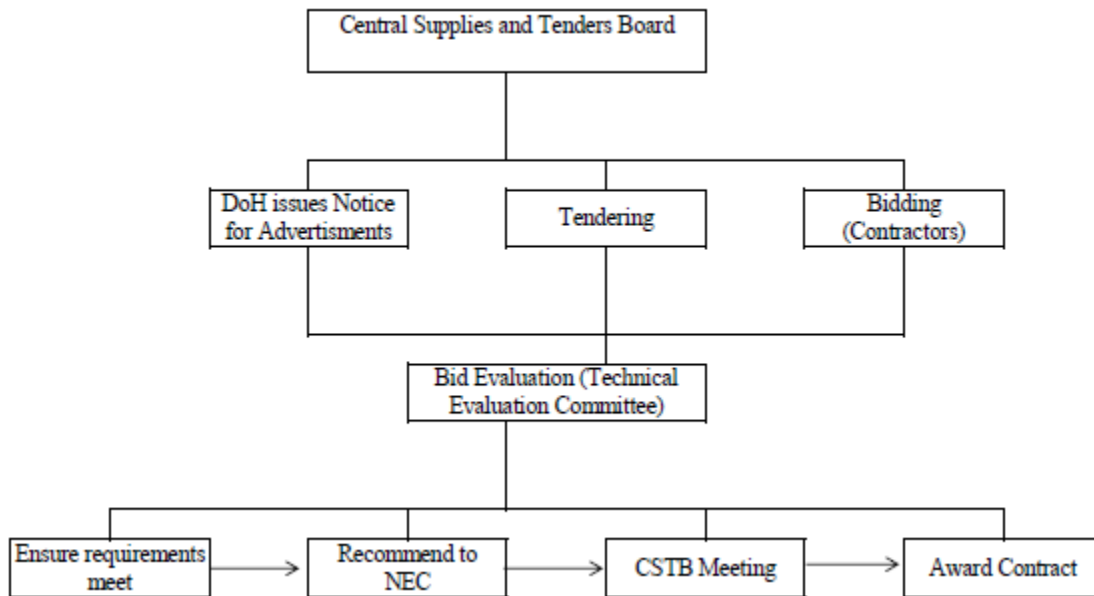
Central Supplies and Tenders Board

DoH issues Notice for Advertisments

Tendering

Bidding (Contractors)

Bid Evaluation (Technical Evaluation Committee)

Ensure requirements meet

Recommend to NEC

CSTB Meeting

Award Contract